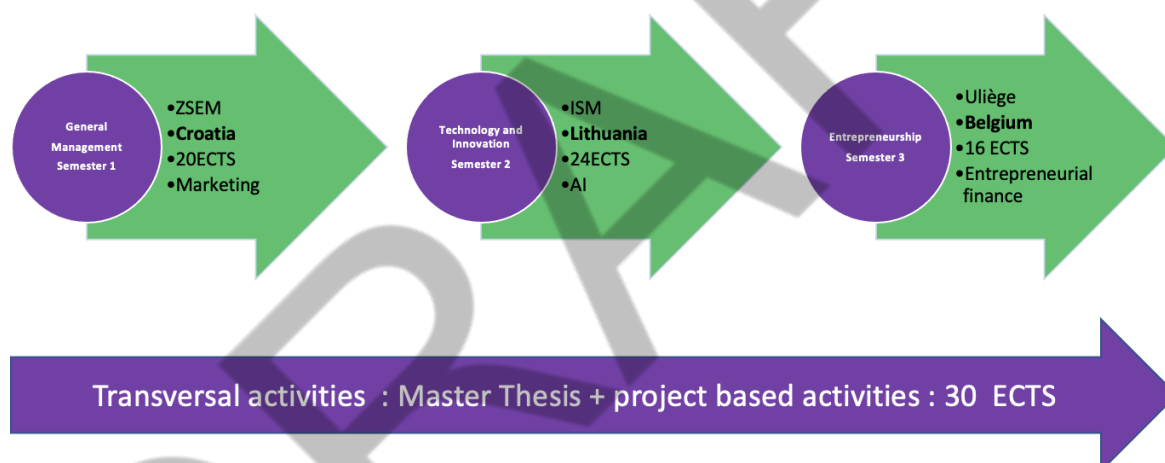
General Management Semester 1

•ZSEM
•**Croatia**
•20ECTS
•Marketing

Technology and Innovation Semester 2

•ISM
•**Lithuania**
•24ECTS
•AI

Entrepreneurship Semester 3

•Uliège
•**Belgium**
•16 ECTS
•Entrepreneurial finance

Transversal activities : Master Thesis + project based activities : 30 ECTS

DRAFT